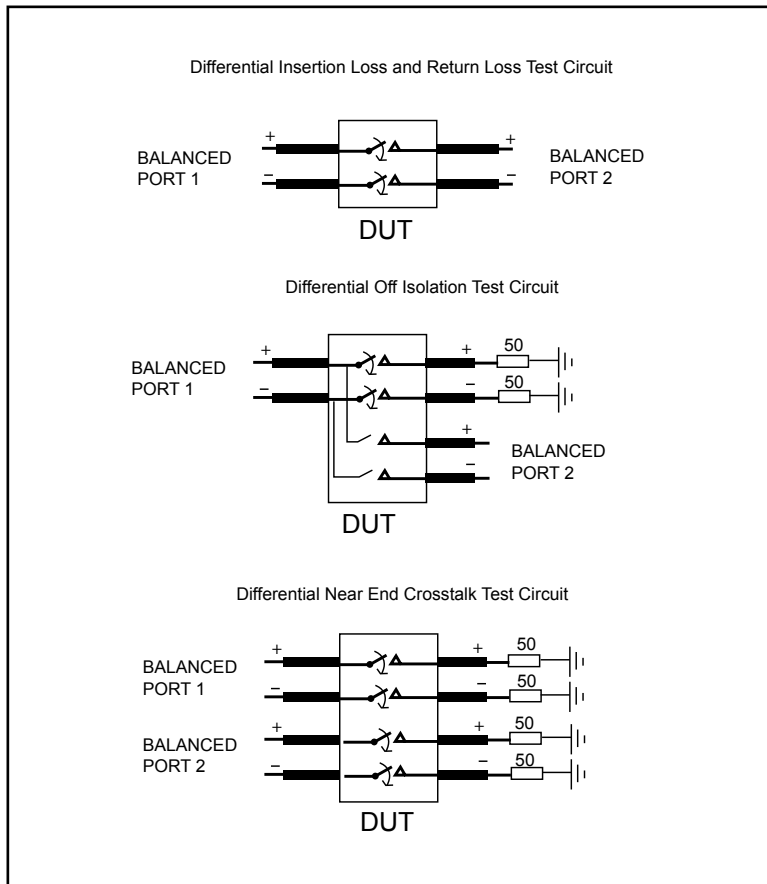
Differential Insertion Loss and Return Loss Test Circuit

+
BALANCED PORT 1
−

+
BALANCED PORT 2
−

DUT

Differential Off Isolation Test Circuit

+
BALANCED PORT 1
−

+
50
−
50

+
BALANCED PORT 2
−

DUT

Differential Near End Crosstalk Test Circuit

+
BALANCED PORT 1
−
+
BALANCED PORT 2
−

+
50
−
50
+
50
−
50

DUT